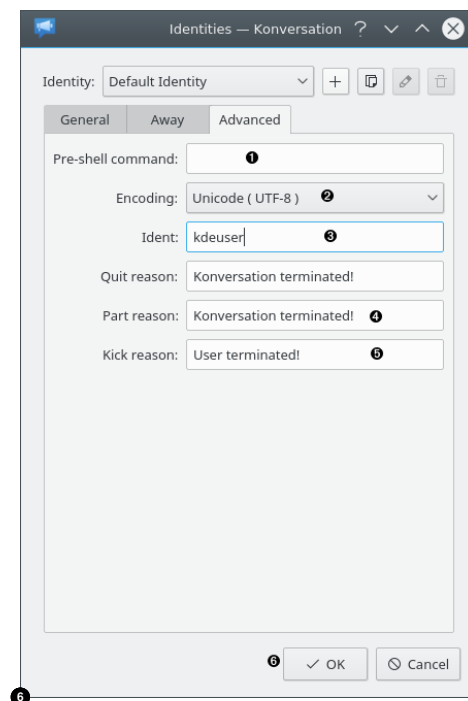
Identities — Konversation ? ∨ ∧ ⊗

Identity: Default Identity + 

General Away Advanced

Pre-shell command: ❶

Encoding: Unicode ( UTF-8 ) ❷

Ident: kdeuser ❸

Quit reason: Konversation terminated!

Part reason: Konversation terminated! ❹

Kick reason: User terminated! ❺

❻ ✓ OK ⦸ Cancel

❻